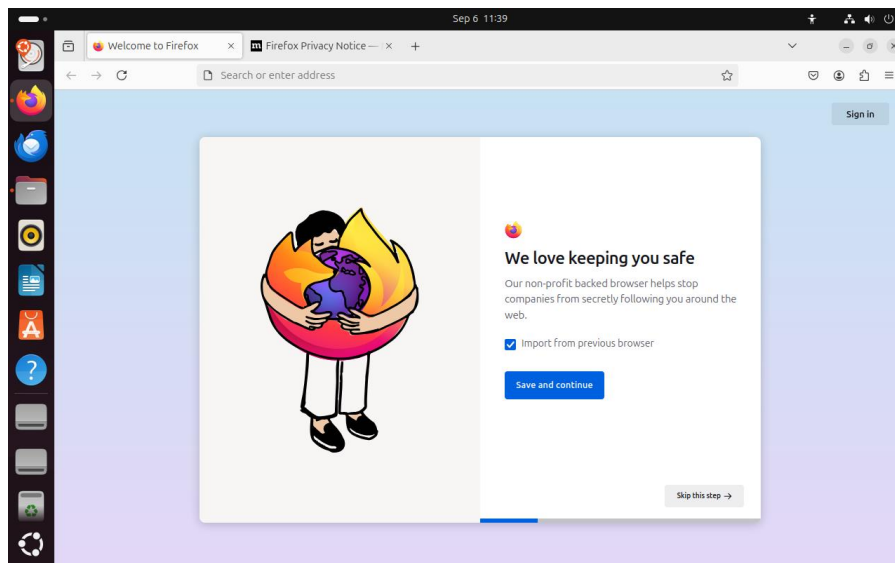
Sep 6 11:39

Welcome to Firefox ×
Firefox Privacy Notice — ×
+

Search or enter address

Sign in

We love keeping you safe

Our non-profit backed browser helps stop companies from secretly following you around the web.

Import from previous browser

Save and continue

Skip this step →